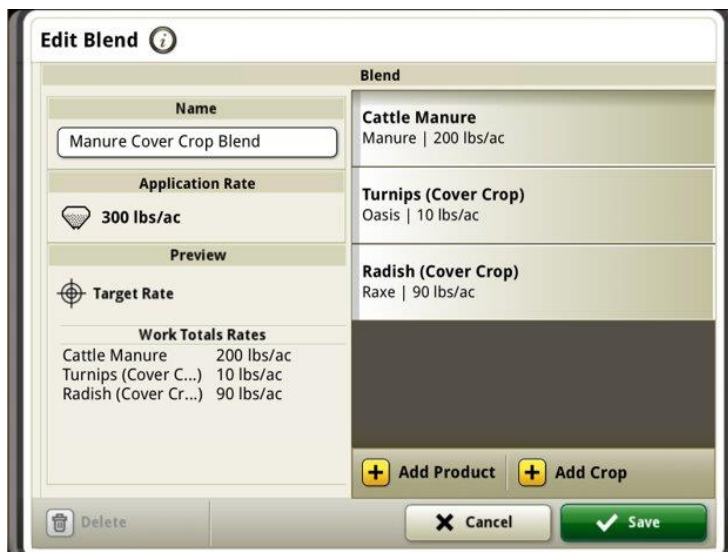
Edit Blend

Blend

Name

Manure Cover Crop Blend

Application Rate

300 lbs/ac

Preview

Target Rate

Work Totals Rates

| | |
|---|---|
| Cattle Manure | 200 lbs/ac |
| Turnips (Cover C...) | 10 lbs/ac |
| Radish (Cover Cr...) | 90 lbs/ac |

Cattle Manure
Manure | 200 lbs/ac

Turnips (Cover Crop)
Oasis | 10 lbs/ac

Radish (Cover Crop)
Raxe | 90 lbs/ac

Add Product

Add Crop

Delete

Cancel

Save